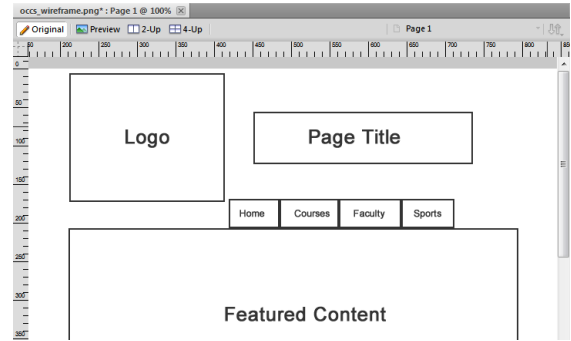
occs_wireframe.png* : Page 1 @ 100%

Original Preview 2-Up 4-Up

Page 1

150 200 250 300 350 400 450 500 550 600 650 700 750 800 850

0

50

100

150

200

250

300

350

Logo

Page Title

Home Courses Faculty Sports

Featured Content